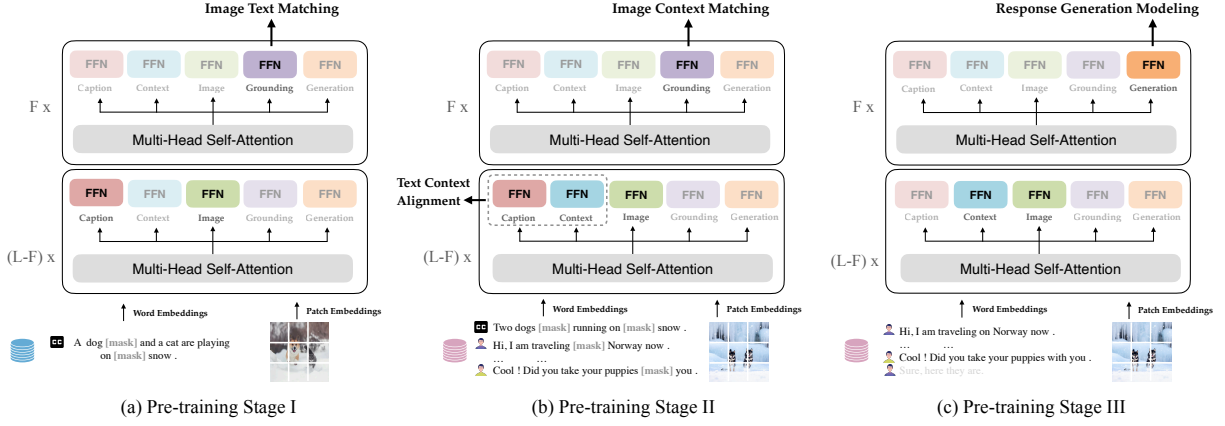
Image Text Matching

FFN FFN FFN FFN FFN
Caption Context Image Grounding Generation

F x

Multi-Head Self-Attention

FFN FFN FFN FFN FFN
Caption Context Image Grounding Generation

(L-F) x

Multi-Head Self-Attention

Word Embeddings

Patch Embeddings

CC A dog [mask] and a cat are playing on [mask] snow .

(a) Pre-training Stage I

Image Context Matching

FFN FFN FFN FFN FFN
Caption Context Image Grounding Generation

F x

Multi-Head Self-Attention

Text Context Alignment

FFN FFN FFN FFN FFN
Caption Context Image Grounding Generation

(L-F) x

Multi-Head Self-Attention

Word Embeddings

Patch Embeddings

CC Two dogs [mask] running on [mask] snow .
Hi, I am traveling [mask] Norway now .
… …
Cool ! Did you take your puppies [mask] you .

(b) Pre-training Stage II

Response Generation Modeling

FFN FFN FFN FFN FFN
Caption Context Image Grounding Generation

F x

Multi-Head Self-Attention

FFN FFN FFN FFN FFN
Caption Context Image Grounding Generation

(L-F) x

Multi-Head Self-Attention

Word Embeddings

Patch Embeddings

Hi, I am traveling on Norway now .
… …
Cool ! Did you take your puppies with you .
Sure, here they are.

(c) Pre-training Stage III